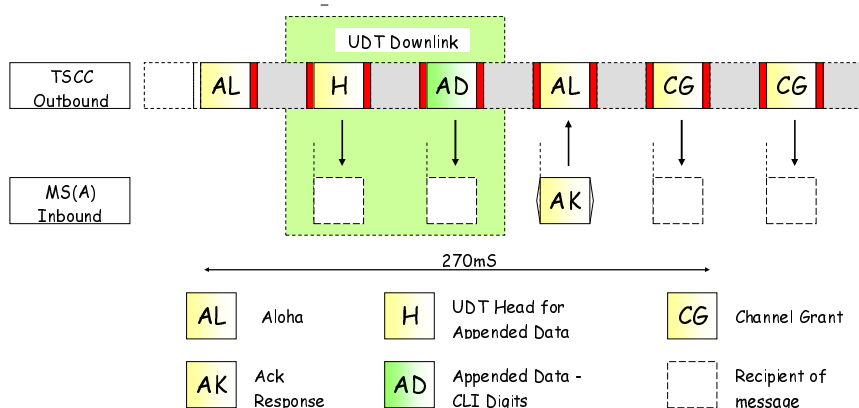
UDT Downlink

TSCC Outbound

AL

H

AD

AL

CG

CG

MS(A) Inbound

AK

270mS

AL Aloha

H UDT Head for Appended Data

CG Channel Grant

AK Ack Response

AD Appended Data - CLI Digits

Recipient of message